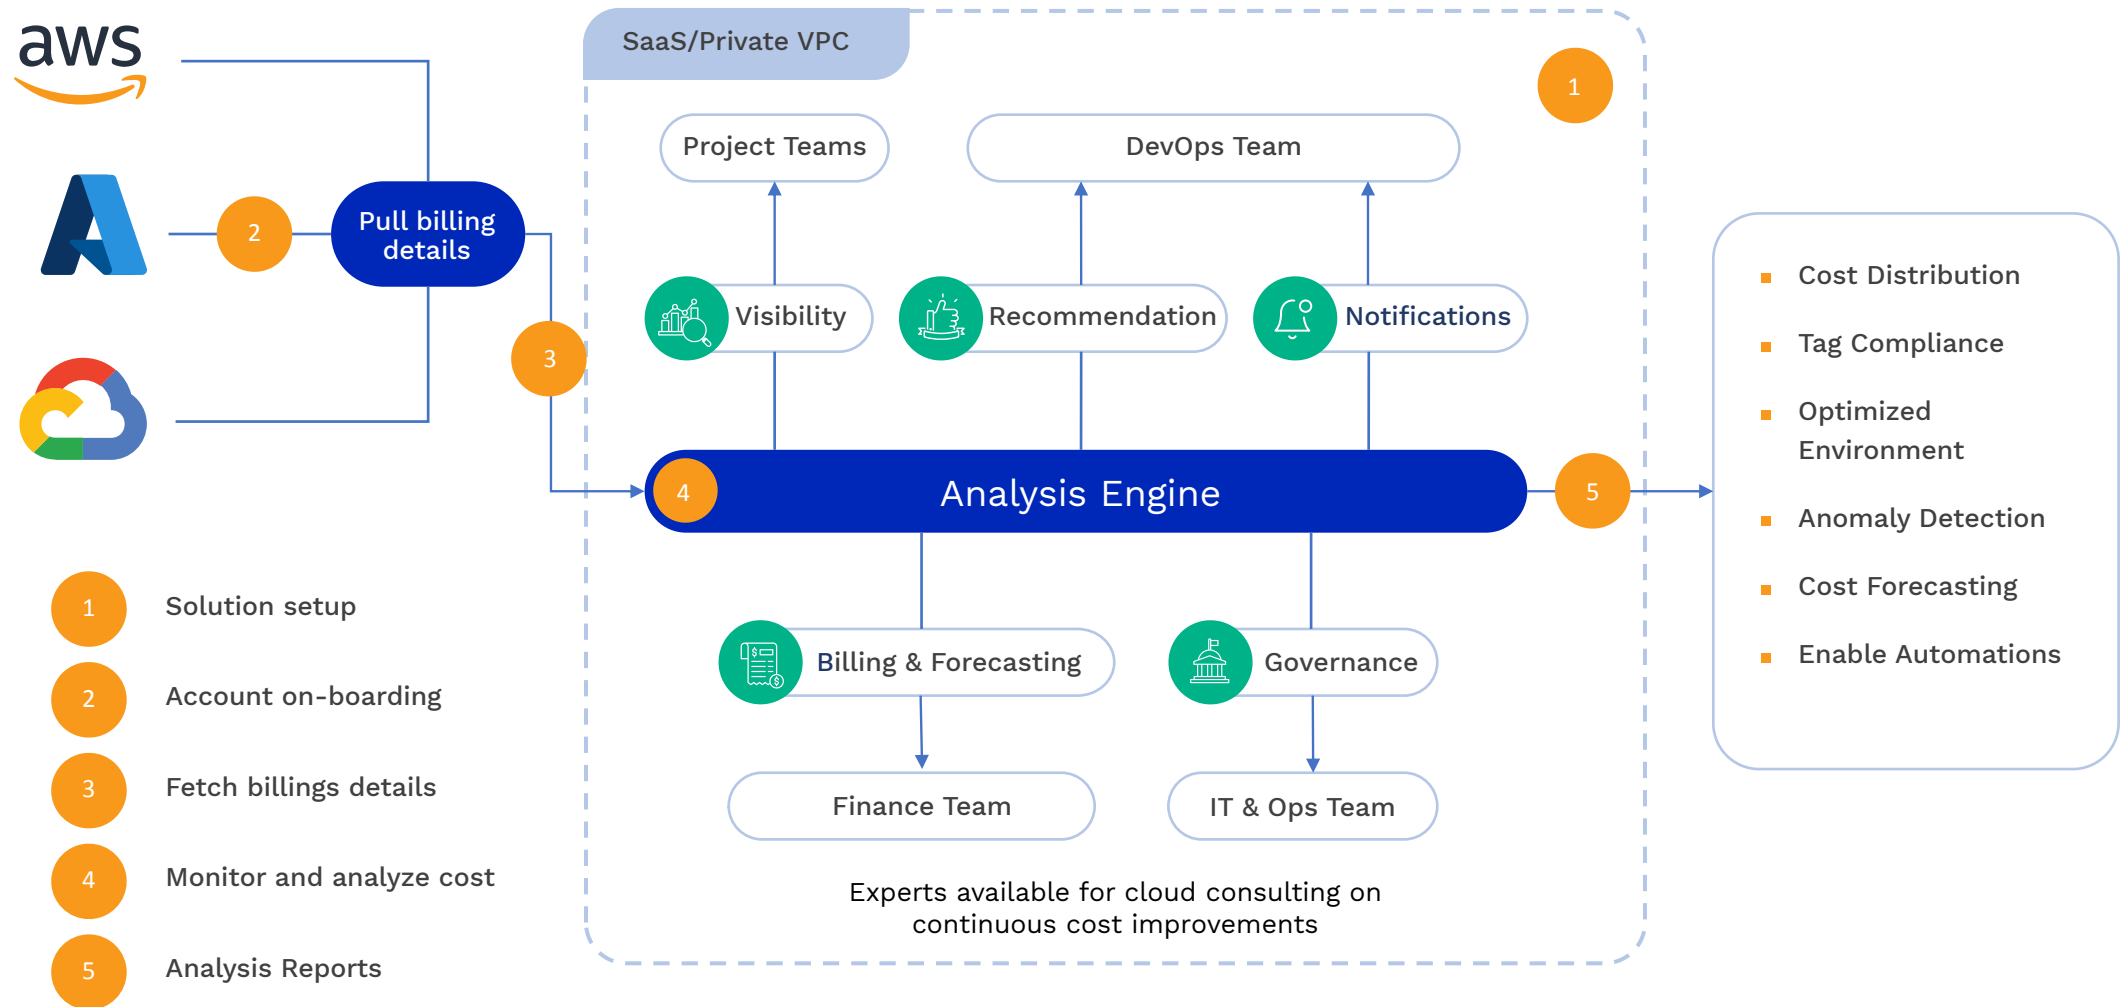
aws

2

Pull billing details

3

SaaS/Private VPC

1

Project Teams

DevOps Team

Visibility

Recommendation

Notifications

4

Analysis Engine

5

Billing & Forecasting

Governance

Finance Team

IT & Ops Team

Experts available for cloud consulting on continuous cost improvements

- Cost Distribution
- Tag Compliance
- Optimized Environment
- Anomaly Detection
- Cost Forecasting
- Enable Automations

1 Solution setup

2 Account on-boarding

3 Fetch billings details

4 Monitor and analyze cost

5 Analysis Reports